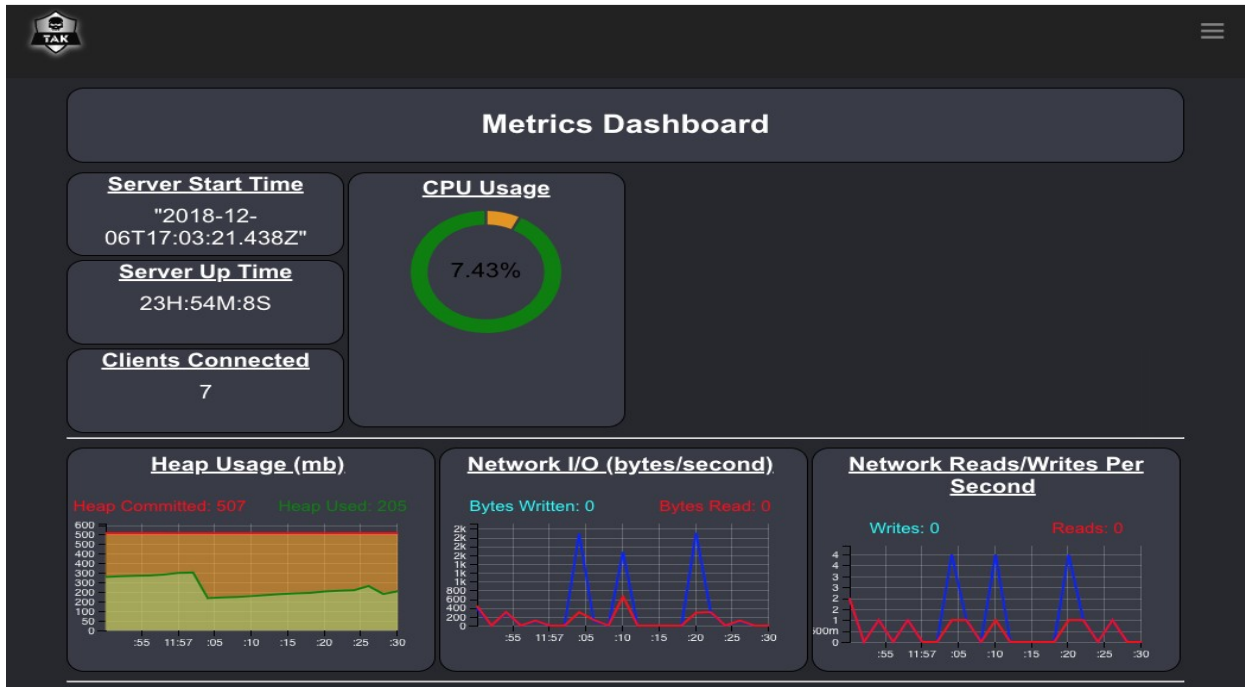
TAK

Metrics Dashboard

Server Start Time
"2018-12-06T17:03:21.438Z"

Server Up Time
23H:54M:8S

Clients Connected
7

CPU Usage
7.43%

Heap Usage (mb)
Heap Committed: 507 Heap Used: 205
600
500
400
300
200
100
0
:55 11:57 :05 :10 :15 :20 :25 :30

Network I/O (bytes/second)
Bytes Written: 0 Bytes Read: 0
2k
2k
2k
1k
1k
1k
800
600
400
200
0
:55 11:57 :05 :10 :15 :20 :25 :30

Network Reads/Writes Per Second
Writes: 0 Reads: 0
4
3
2
1
500m
0
:55 11:57 :05 :10 :15 :20 :25 :30